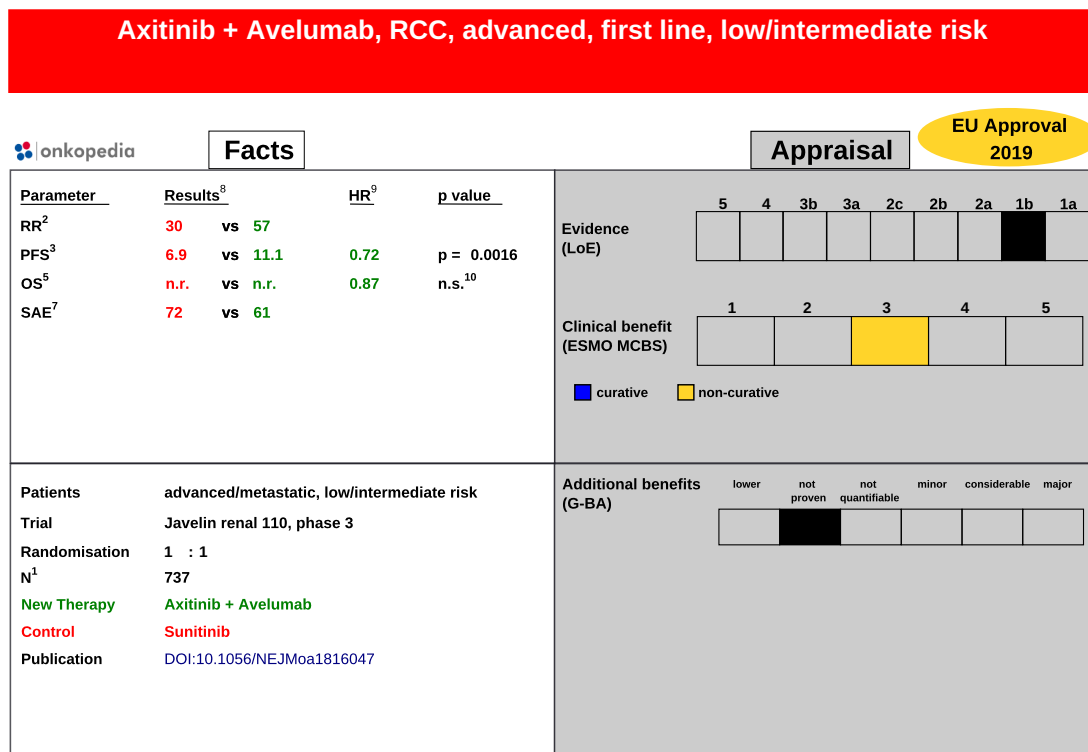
Axitinib + Avelumab, RCC, advanced, first line, low/intermediate risk

onkopedia

Facts

Appraisal

EU Approval 2019

| Parameter | Results$^8$ | | | HR$^9$ | p value |
|---|---|---|---|---|---|
| RR$^2$ | 30 | vs | 57 | | |
| PFS$^3$ | 6.9 | vs | 11.1 | 0.72 | p = 0.0016 |
| OS$^5$ | n.r. | vs | n.r. | 0.87 | n.s.$^{10}$ |
| SAE$^7$ | 72 | vs | 61 | | |

Evidence (LoE)

5 4 3b 3a 2c 2b 2a 1b 1a

Clinical benefit (ESMO MCBS)

1 2 3 4 5

curative non-curative

Patients advanced/metastatic, low/intermediate risk
Trial Javelin renal 110, phase 3
Randomisation 1 : 1
N$^1$ 737
New Therapy Axitinib + Avelumab
Control Sunitinib
Publication DOI:10.1056/NEJMoa1816047

Additional benefits (G-BA)

lower not proven not quantifiable minor considerable major